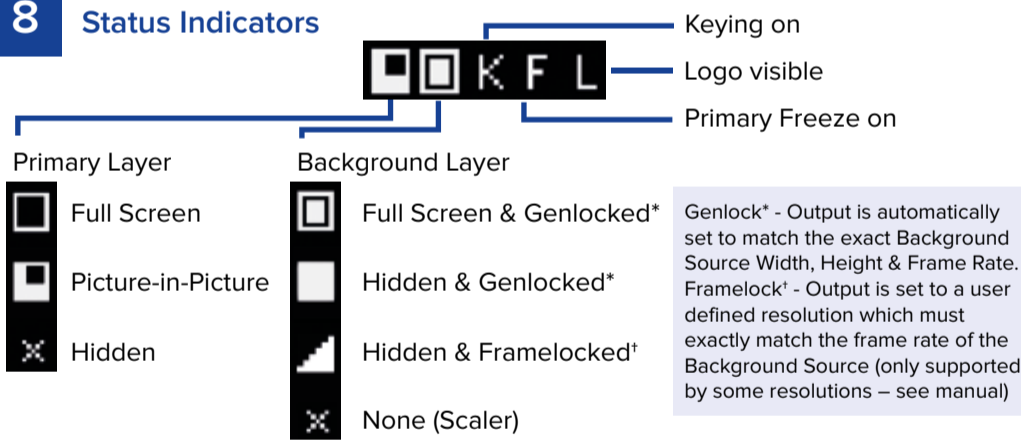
8 Status Indicators

K F L

Keying on

Logo visible

Primary Freeze on

Primary Layer

Full Screen

Picture-in-Picture

Hidden

Background Layer

Full Screen & Genlocked*

Hidden & Genlocked*

Hidden & Framelocked†

None (Scaler)

Genlock* - Output is automatically set to match the exact Background Source Width, Height & Frame Rate. Framelock† - Output is set to a user defined resolution which must exactly match the frame rate of the Background Source (only supported by some resolutions – see manual)